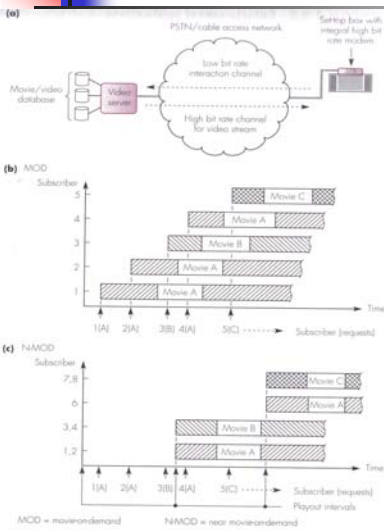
(a)

PSTN/cable access network

Set-top box with integral high bit rate modem

Low bit rate interaction channel

Movie/video database

Video server

High bit rate channel for video stream

(b) MOD

Subscriber

5

4

3

2

1

Movie C

Movie A

Movie B

Movie A

Movie A

Time

1(A) 2(A) 3(B) 4(A) 5(C) Subscriber (requests)

(c) N-MOD

Subscriber

7,8

6

3,4

1,2

Movie C

Movie A

Movie B

Movie A

Time

1(A) 2(A) 3(B) 4(A) 5(C) Subscriber (requests)

Playout intervals

MOD = movie-on-demand

N-MOD = near movie-on-demand